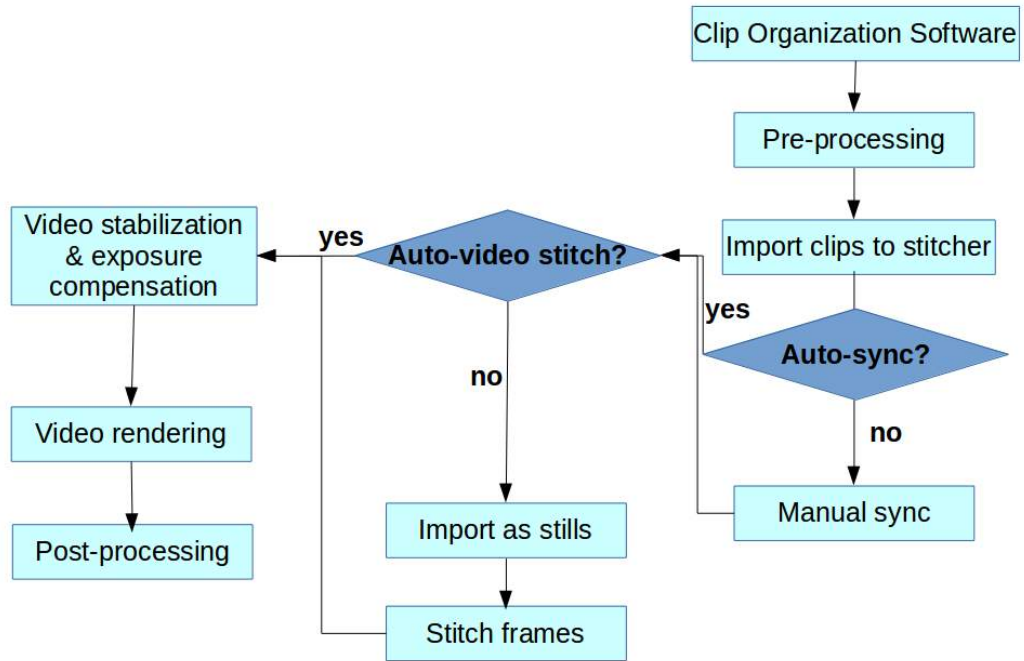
Clip Organization Software

Pre-processing

Import clips to stitcher

Video stabilization & exposure compensation

yes

Auto-video stitch?

yes

Auto-sync?

no

no

Video rendering

Manual sync

Import as stills

Post-processing

Stitch frames